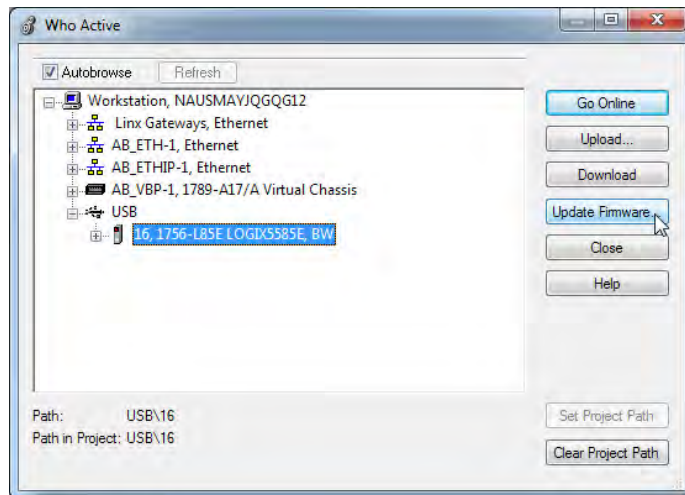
Who Active

Autobrowse
Refresh

Workstation, NAUSMAYJQGQG12
Linx Gateways, Ethernet
AB_ETH-1, Ethernet
AB_ETHIP-1, Ethernet
AB_VBP-1, 1789-A17/A Virtual Chassis
USB
16, 1756-L85E LOGIX5585E, BW

Go Online
Upload...
Download
Update Firmware...
Close
Help

Path: USB\16
Path in Project: USB\16

Set Project Path
Clear Project Path